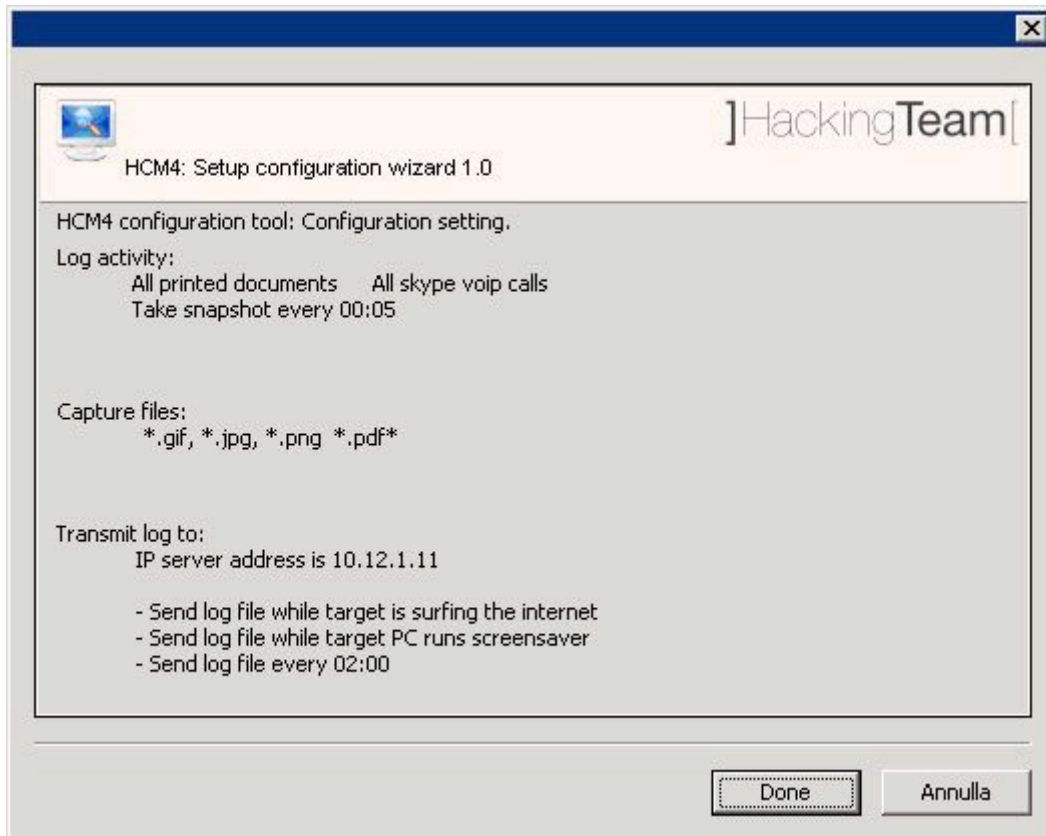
]HackingTeam[

HCM4: Setup configuration wizard 1.0

HCM4 configuration tool: Configuration setting.

Log activity:
All printed documents All skype voip calls
Take snapshot every 00:05

Capture files:
*.gif, *.jpg, *.png *.pdf*

Transmit log to:
IP server address is 10.12.1.11

- Send log file while target is surfing the internet
- Send log file while target PC runs screensaver
- Send log file every 02:00

Done Annulla